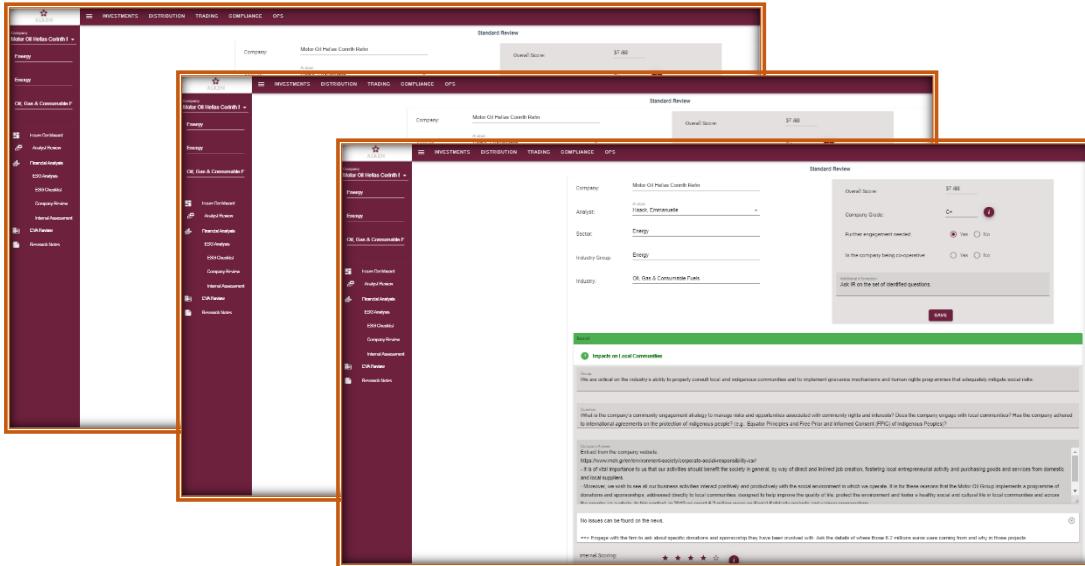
ASKEN

INVESTMENTS DISTRIBUTION TRADING COMPLIANCE OFS

Company
Motor Oil Hellas Corinth I

Energy

Energy

Oil, Gas & Consumable F

Issuer Dashboard
Analyst Review
Financial Analysis
ESG Analysis
ESG Checklist
Company Review
Internal Assessment
CVA Review
Research Notes

Standard Review

Company: Motor Oil Hellas Corinth Refin

Overall Score: 57.60

ASKEN

INVESTMENTS DISTRIBUTION TRADING COMPLIANCE OFS

Company
Motor Oil Hellas Corinth I

Energy

Energy

Oil, Gas & Consumable F

Issuer Dashboard
Analyst Review
Financial Analysis
ESG Analysis
ESG Checklist
Company Review
Internal Assessment
CVA Review
Research Notes

Standard Review

Company: Motor Oil Hellas Corinth Refin

Overall Score: 57.60

ASKEN

INVESTMENTS DISTRIBUTION TRADING COMPLIANCE OFS

Company
Motor Oil Hellas Corinth I

Energy

Energy

Oil, Gas & Consumable F

Issuer Dashboard
Analyst Review
Financial Analysis
ESG Analysis
ESG Checklist
Company Review
Internal Assessment
CVA Review
Research Notes

Standard Review

Company: Motor Oil Hellas Corinth Refin

Analyst: Analyst
Haack, Emmanuelle

Sector: Energy

Industry Group: Energy

Industry: Oil, Gas & Consumable Fuels

Overall Score: 57.60

Company Grade: C+

Further engagement needed: Yes No

Is the company being co-operative: Yes No

Additional Information
Ask IR on the set of identified questions.

SAVE

Social

Impacts on Local Communities

Group
We are critical on the industry's ability to properly consult local and indigenous communities and to implement grievance mechanisms and human rights programmes that adequately mitigate social risks.

Question
What is the company's community engagement strategy to manage risks and opportunities associated with community rights and interests? Does the company engage with local communities? Has the company adhered to international agreements on the protection of indigenous people? (e.g., Equator Principles and Free Prior and Informed Consent (FPIC) of Indigenous Peoples)?

Company Answer
Extract from the company website:
https://www.moh.gr/en/environment-society/corporate-social-responsibility-csr/
- It is of vital importance to us that our activities should benefit the society in general, by way of direct and indirect job creation, fostering local entrepreneurial activity and purchasing goods and services from domestic and local suppliers.
- Moreover, we wish to see all our business activities interact positively and productively with the social environment in which we operate. It is for these reasons that the Motor Oil Group implements a programme of donations and sponsorships, addressed directly to local communities, designed to help improve the quality of life, protect the environment and foster a healthy social and cultural life in local communities and across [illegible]

No issues can be found on the news.

>>> Engage with the firm to ask about specific donations and sponsorships they have been involved with. Ask the details of where these 8.2 millions euros were coming from and why in these projects.

Internal Scoring: